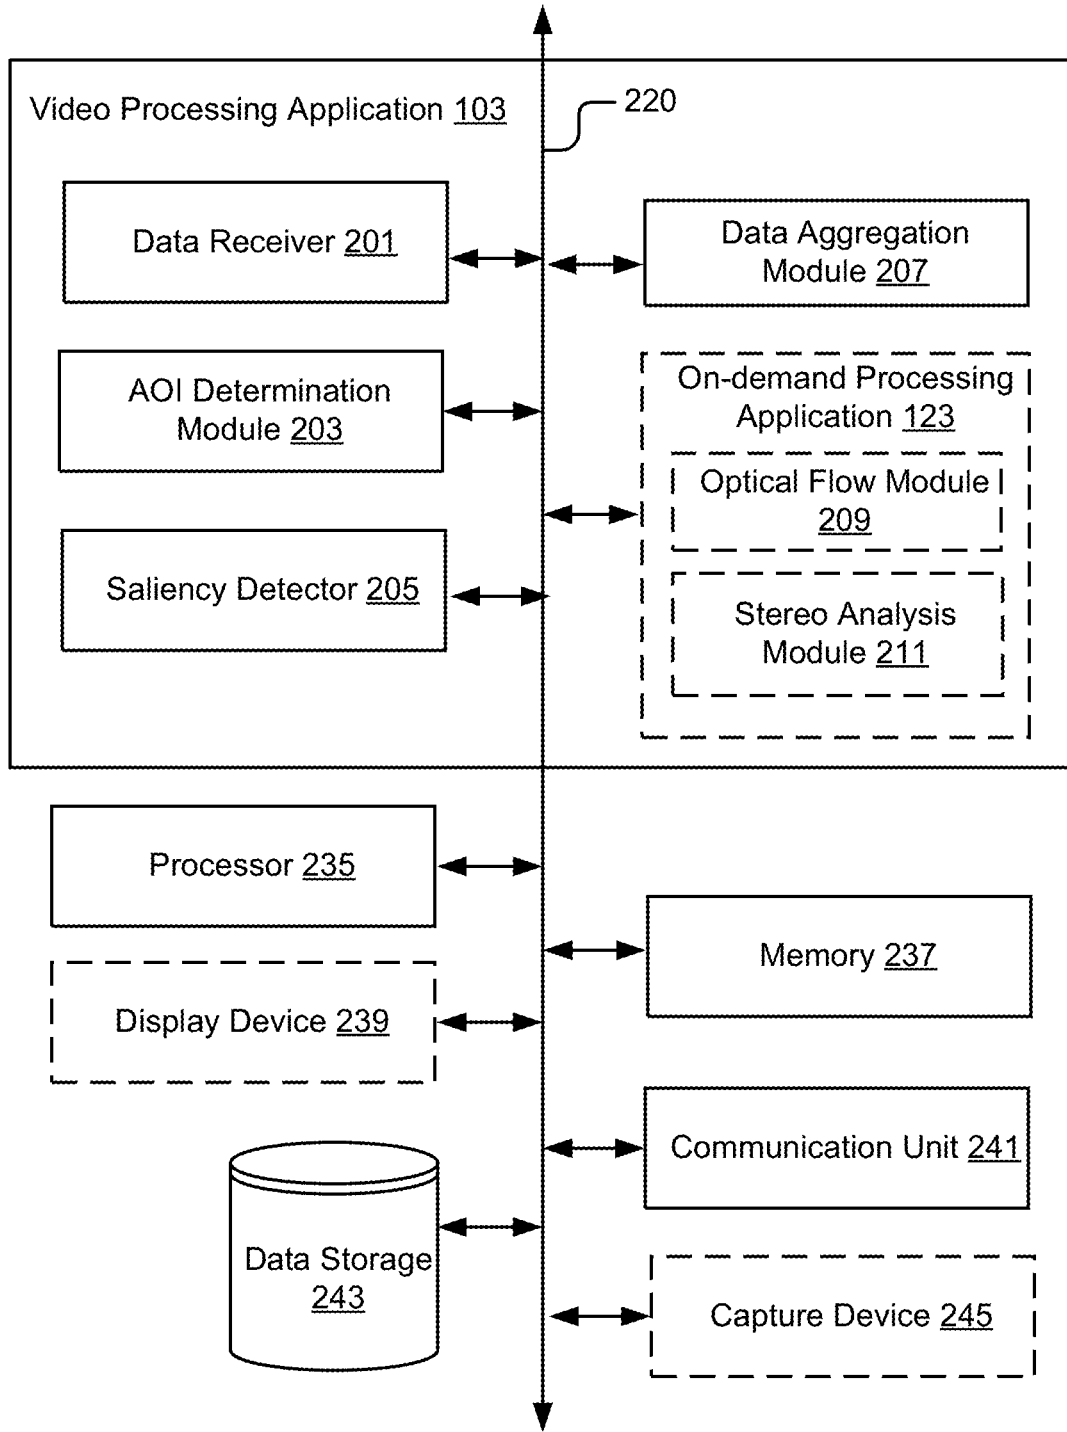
Video Processing Application 103

220

Data Receiver 201

Data Aggregation Module 207

AOI Determination Module 203

On-demand Processing Application 123

Optical Flow Module 209

Saliency Detector 205

Stereo Analysis Module 211

Processor 235

Memory 237

Display Device 239

Communication Unit 241

Data Storage 243

Capture Device 245